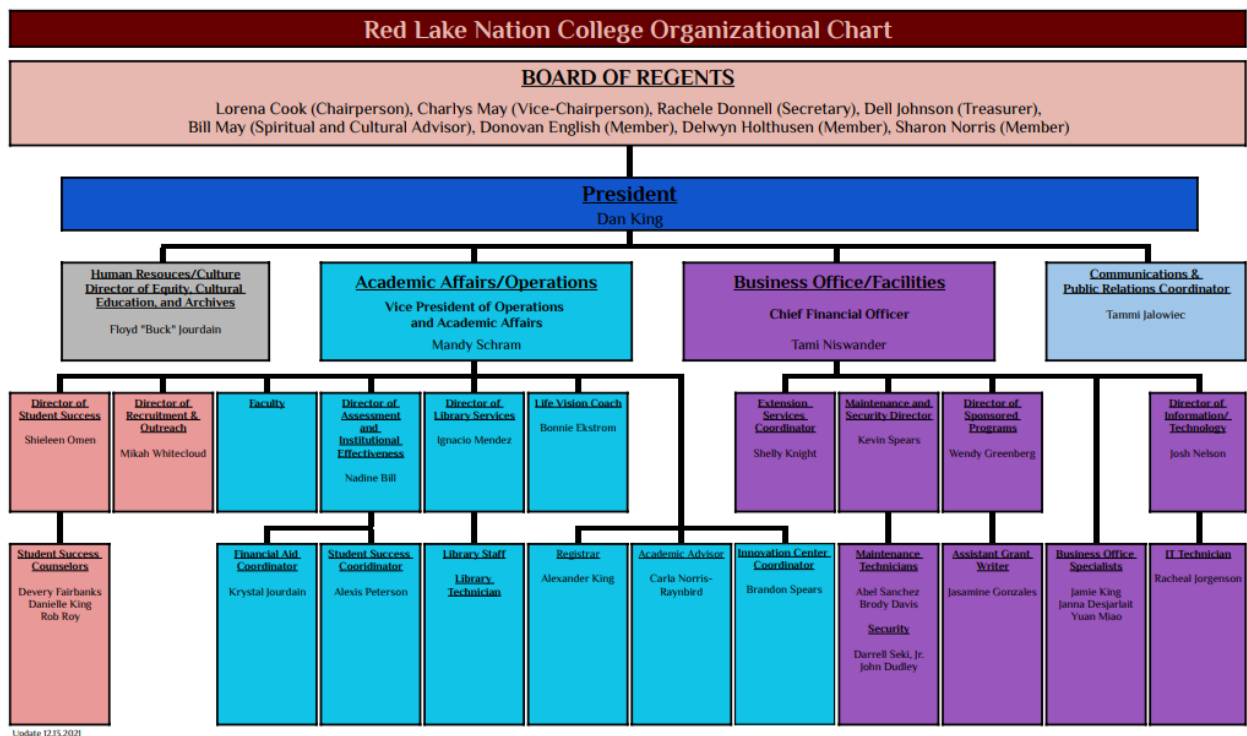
Red Lake Nation College Organizational Chart

BOARD OF REGENTS
Lorena Cook (Chairperson), Charlys May (Vice-Chairperson), Rachele Donnell (Secretary), Dell Johnson (Treasurer), Bill May (Spiritual and Cultural Advisor), Donovan English (Member), Delwyn Holthusen (Member), Sharon Norris (Member)

President
Dan King

Human Resouces/Culture Director of Equity, Cultural Education, and Archives
Floyd "Buck" Jourdain

Academic Affairs/Operations
Vice President of Operations and Academic Affairs
Mandy Schram

Business Office/Facilities
Chief Financial Officer
Tami Niswander

Communications & Public Relations Coordinator
Tammi Jalowiec

Director of Student Success
Shieleen Omen

Director of Recruitment & Outreach
Mikah Whitecloud

Faculty

Director of Assessment and Institutional Effectiveness
Nadine Bill

Director of Library Services
Ignacio Mendez

Life Vision Coach
Bonnie Ekstrom

Extension Services Coordinator
Shelly Knight

Maintenance and Security Director
Kevin Spears

Director of Sponsored Programs
Wendy Greenberg

Director of Information/ Technology
Josh Nelson

Student Success Counselors
Devery Fairbanks
Danielle King
Rob Roy

Financial Aid Coordinator
Krystal Jourdain

Student Success Cooridinator
Alexis Peterson

Library Staff
Library Technician

Registrar
Alexander King

Academic Advisor
Carla Norris-Raynbird

Innovation Center Coordinator
Brandon Spears

Maintenance Technicians
Abel Sanchez
Brody Davis
Security
Darrell Seki, Jr.
John Dudley

Assistant Grant Writer
Jasamine Gonzales

Business Office Specialists
Jamie King
Janna Desjarlait
Yuan Miao

IT Technician
Racheal Jorgenson

Update 12.15.2021